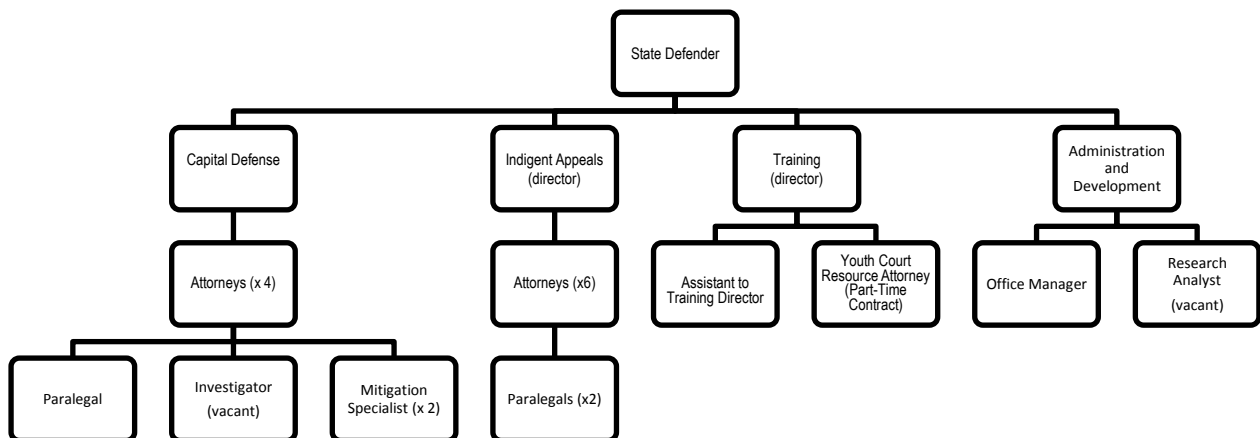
State Defender

Capital Defense

Attorneys (x 4)

Paralegal

Investigator (vacant)

Mitigation Specialist (x 2)

Indigent Appeals (director)

Attorneys (x6)

Paralegals (x2)

Training (director)

Assistant to Training Director

Youth Court Resource Attorney (Part-Time Contract)

Administration and Development

Office Manager

Research Analyst (vacant)